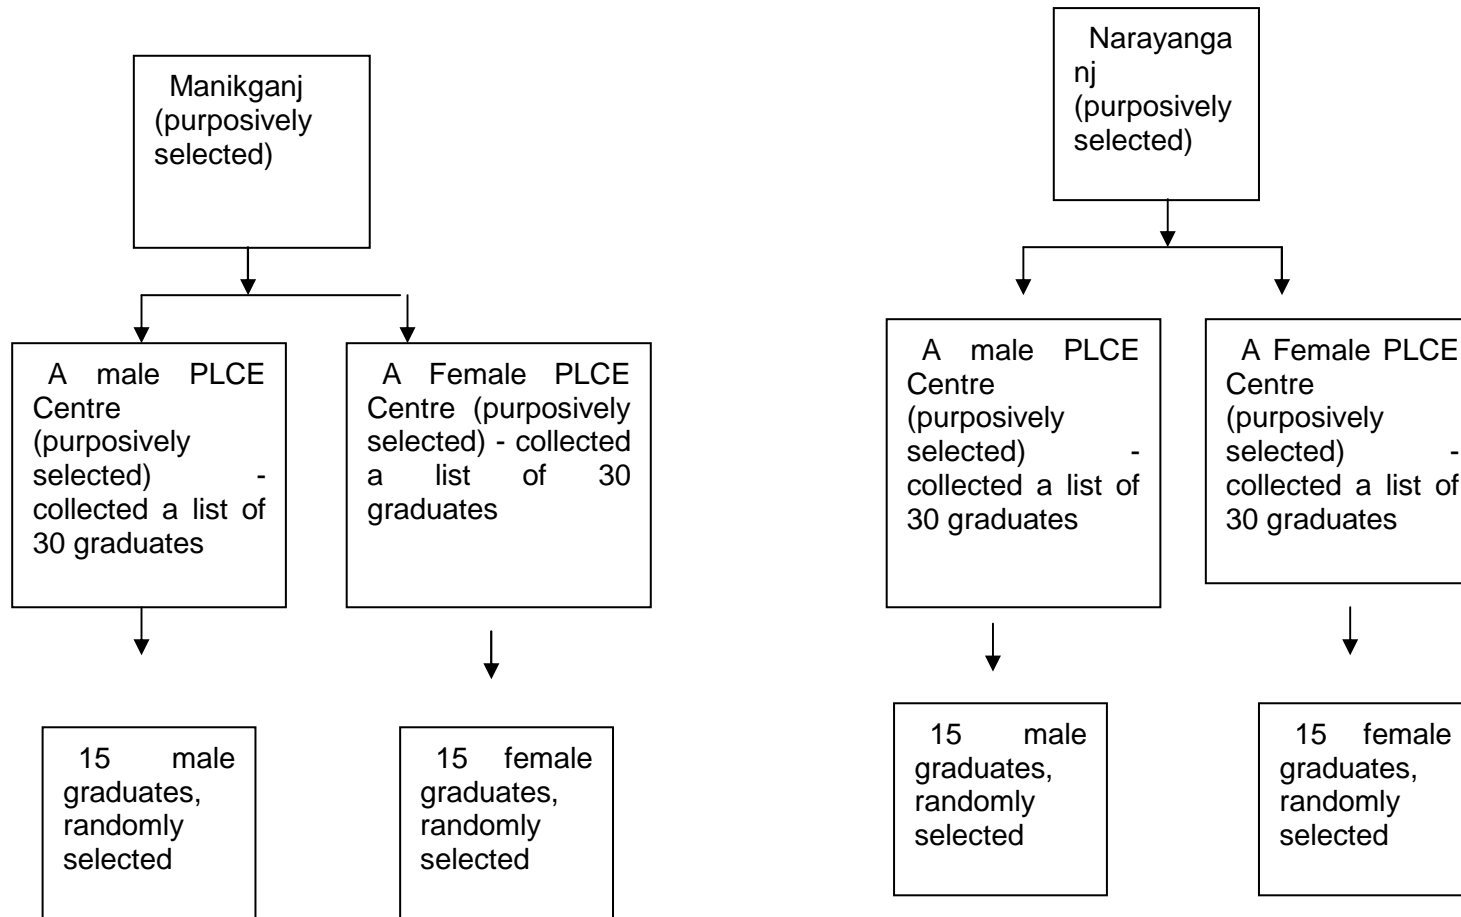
Manikganj (purposively selected)

A male PLCE Centre (purposively selected) - collected a list of 30 graduates

A Female PLCE Centre (purposively selected) - collected a list of 30 graduates

15 male graduates, randomly selected

15 female graduates, randomly selected

Narayanganj (purposively selected)

A male PLCE Centre (purposively selected) - collected a list of 30 graduates

A Female PLCE Centre (purposively selected) - collected a list of 30 graduates

15 male graduates, randomly selected

15 female graduates, randomly selected